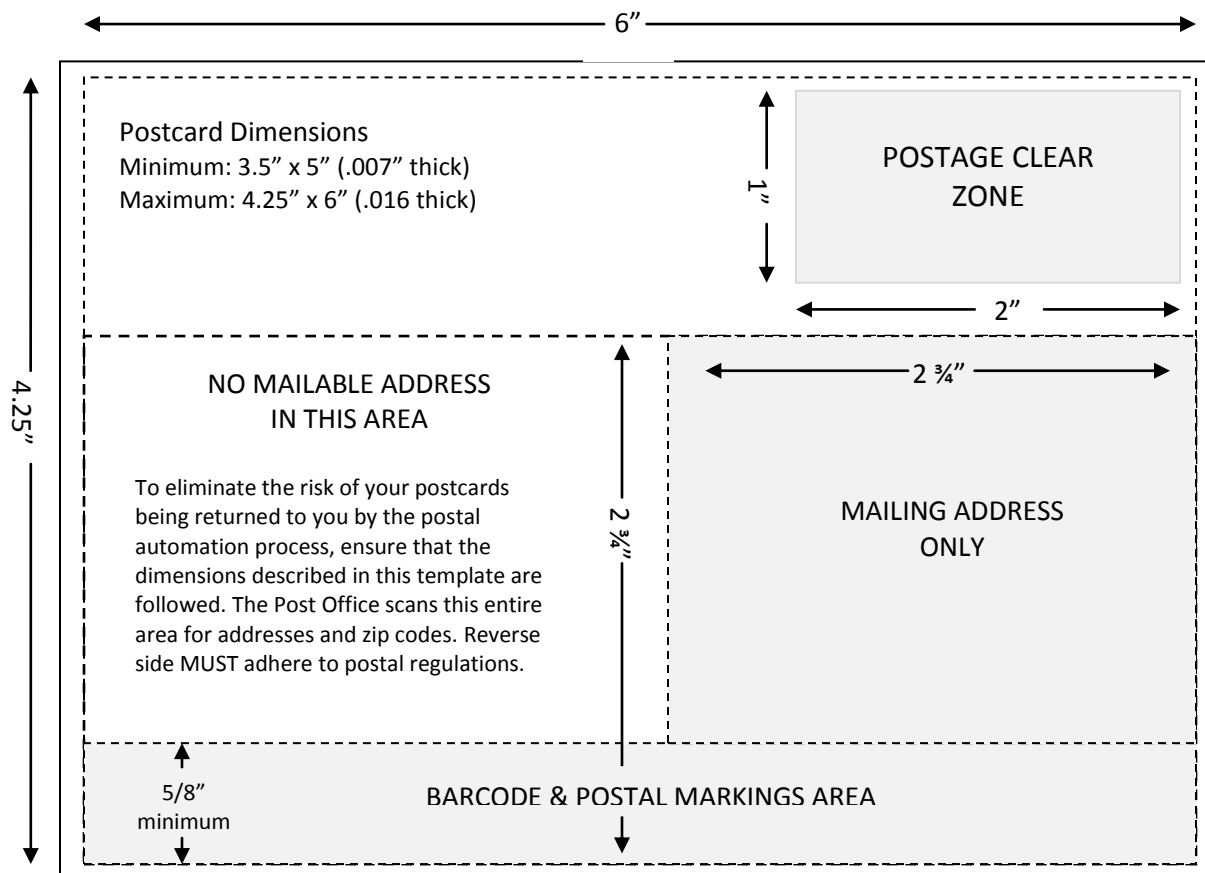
6”

4.25”

Postcard Dimensions
Minimum: 3.5” x 5” (.007” thick)
Maximum: 4.25” x 6” (.016 thick)

1”

POSTAGE CLEAR ZONE

2”

NO MAILABLE ADDRESS IN THIS AREA

To eliminate the risk of your postcards being returned to you by the postal automation process, ensure that the dimensions described in this template are followed. The Post Office scans this entire area for addresses and zip codes. Reverse side MUST adhere to postal regulations.

2 ¾”

2 ¾”

MAILING ADDRESS ONLY

5/8” minimum

BARCODE & POSTAL MARKINGS AREA